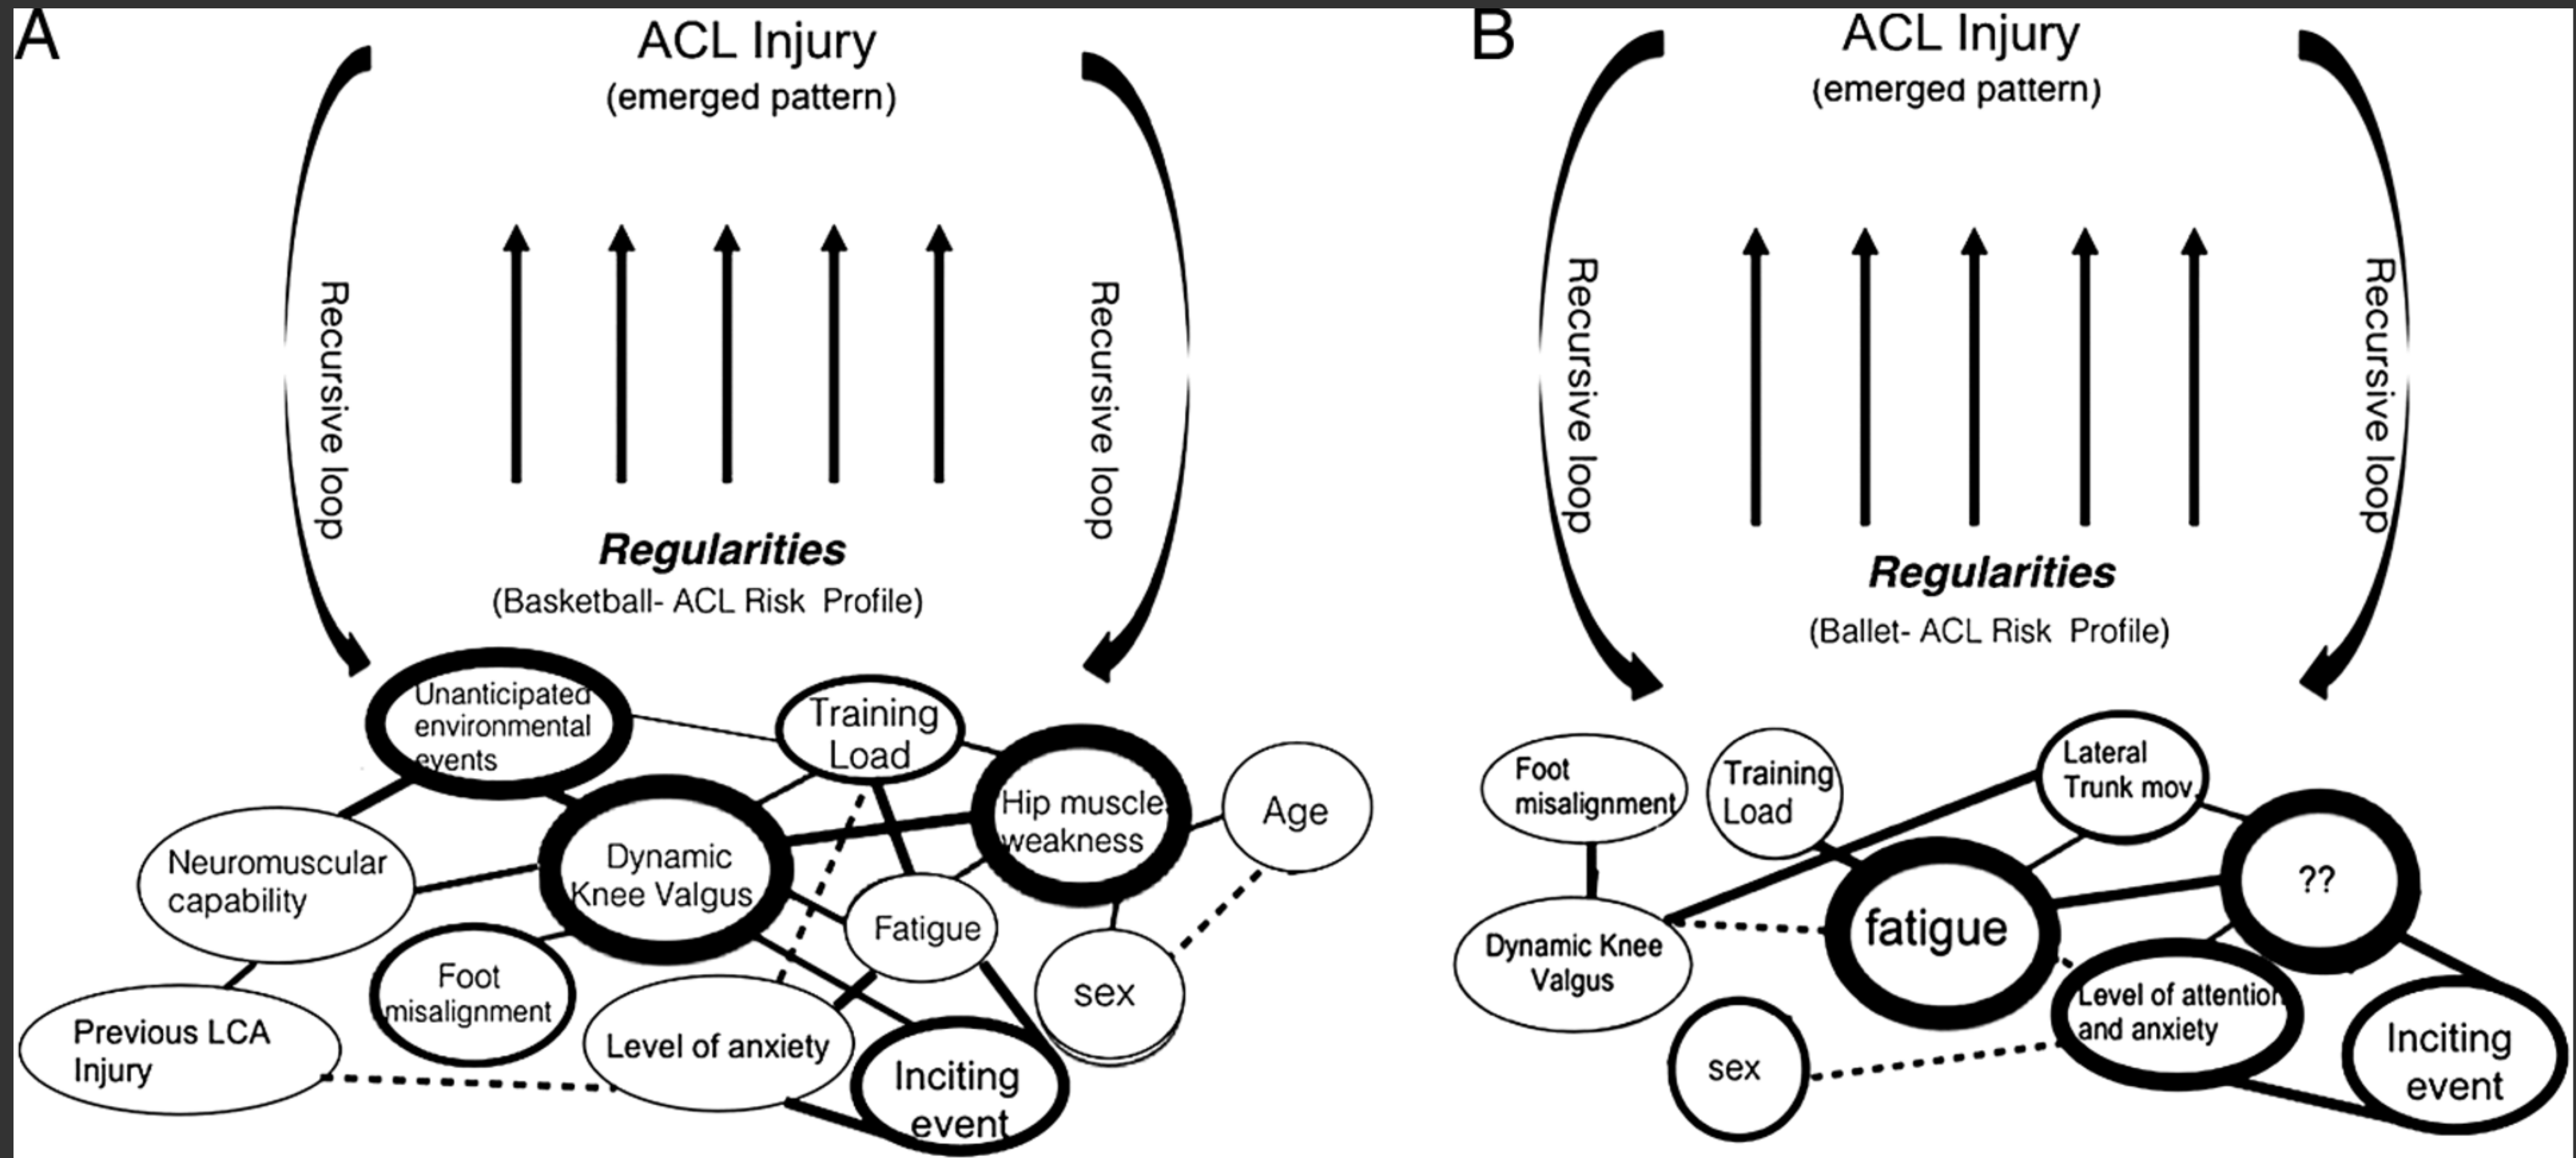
A

ACL Injury
(emerged pattern)

Recursive loop

Recursive loop

Regularities
(Basketball- ACL Risk Profile)

Unanticipated environmental events

Training Load

Hip muscle weakness

Age

Neuromuscular capability

Dynamic Knee Valgus

Fatigue

sex

Foot misalignment

Level of anxiety

Inciting event

Previous LCA Injury

B

ACL Injury
(emerged pattern)

Recursive loop

Recursive loop

Regularities
(Ballet- ACL Risk Profile)

Foot misalignment

Training Load

Lateral Trunk mov.

??

fatigue

Dynamic Knee Valgus

Level of attention and anxiety

sex

Inciting event